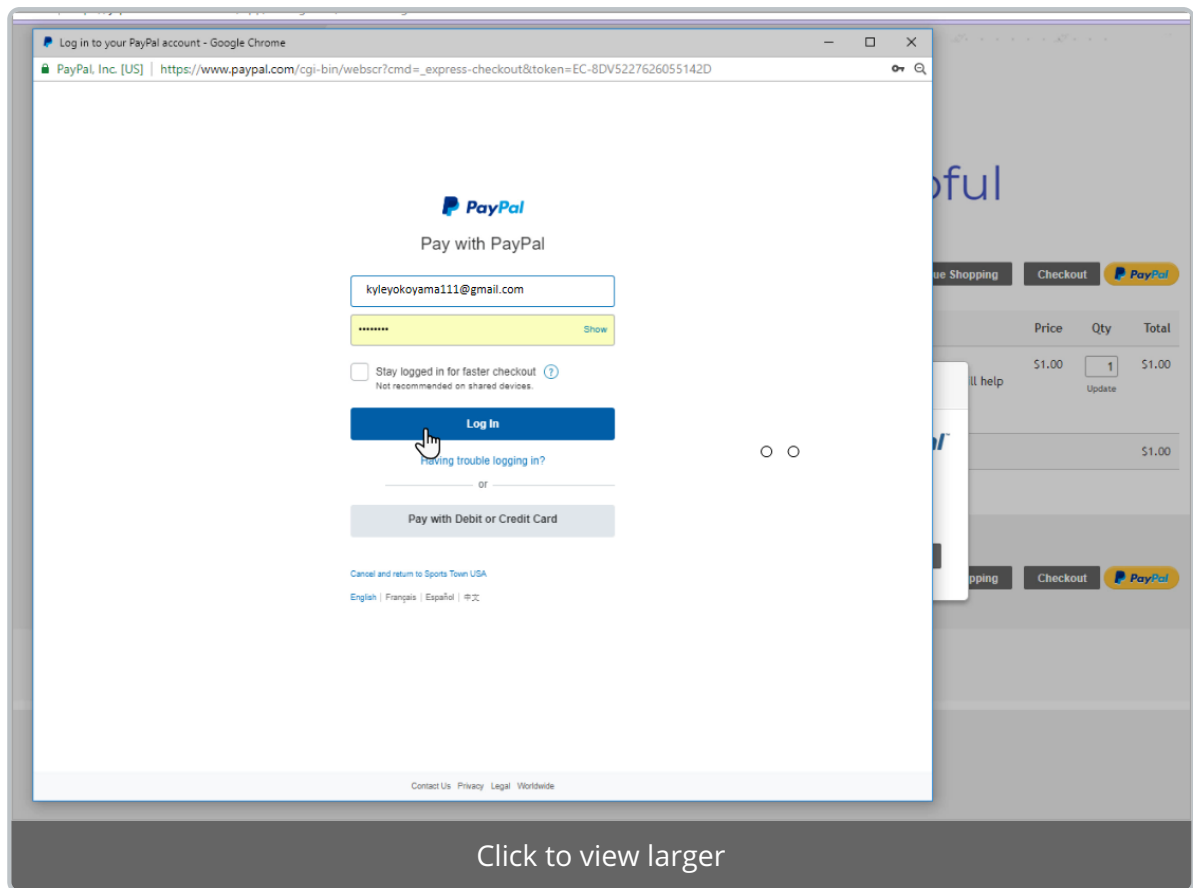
Log in to your PayPal account - Google Chrome

PayPal, Inc. [US] | https://www.paypal.com/cgi-bin/webscr?cmd=_express-checkout&token=EC-8DV5227626055142D

PayPal

Pay with PayPal

kyleyokoyama111@gmail.com

••••••••• Show

Stay logged in for faster checkout ?
Not recommended on shared devices.

Log In

Having trouble logging in?

or

Pay with Debit or Credit Card

Cancel and return to Sports Town USA

English | Français | Español | 中文

Contact Us Privacy Legal Worldwide

offul

ue Shopping Checkout PayPal

Price Qty Total

ll help $1.00 1 $1.00
Update

$1.00

pping Checkout PayPal

Click to view larger